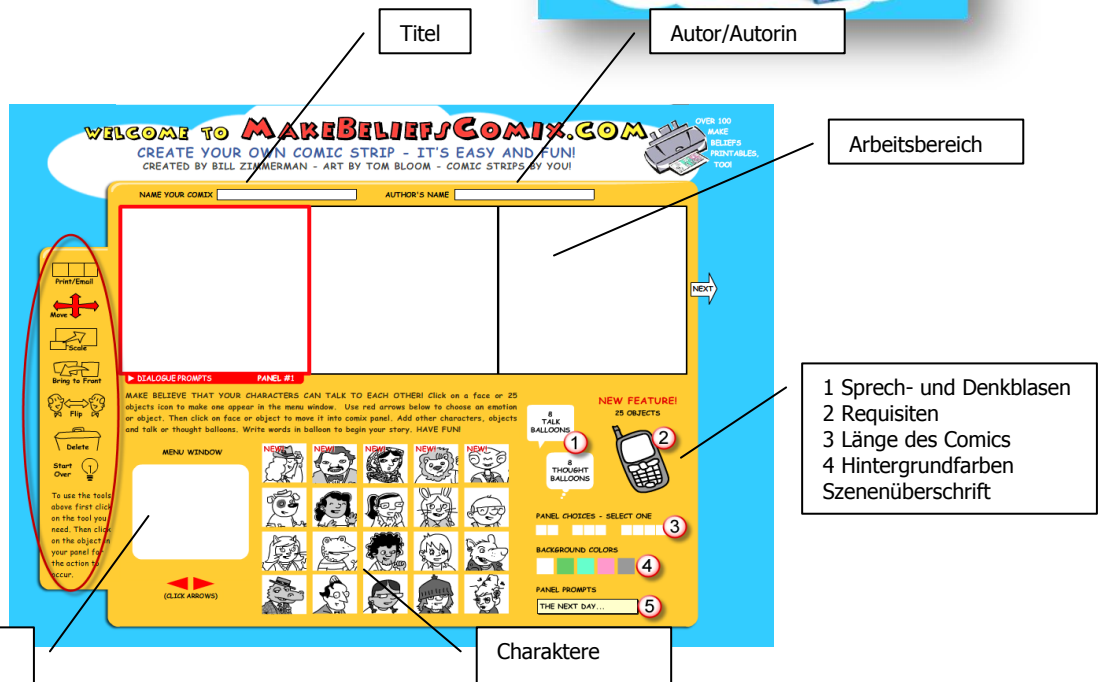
Titel

Autor/Autorin

WELCOME TO MAKEBELIEFSCOMIX.COM

CREATE YOUR OWN COMIC STRIP - IT'S EASY AND FUN!

CREATED BY BILL ZIMMERMAN - ART BY TOM BLOOM - COMIC STRIPS BY YOU!

OVER 100 MAKE BELIEFS PRINTABLES, TOO!

Arbeitsbereich

NAME YOUR COMIX

AUTHOR'S NAME

Print/Email

Move

Scale

Bring to Front

Flip

Delete

Start Over

To use the tools above first click on the tool you need. Then click on the object in your panel for the action to occur.

NEXT

▶ DIALOGUE PROMPTS

PANEL #1

MAKE BELIEVE THAT YOUR CHARACTERS CAN TALK TO EACH OTHER! Click on a face or 25 objects icon to make one appear in the menu window. Use red arrows below to choose an emotion or object. Then click on face or object to move it into comix panel. Add other characters, objects and talk or thought balloons. Write words in balloon to begin your story. HAVE FUN!

MENU WINDOW

NEW! NEW! NEW! NEW! NEW!

(CLICK ARROWS)

8 TALK BALLOONS

1

8 THOUGHT BALLOONS

NEW FEATURE!

25 OBJECTS

2

PANEL CHOICES - SELECT ONE

3

BACKGROUND COLORS

4

PANEL PROMPTS

THE NEXT DAY...

5

1 Sprech- und Denkblasen
2 Requisiten
3 Länge des Comics
4 Hintergrundfarben
Szenenüberschrift

Charaktere